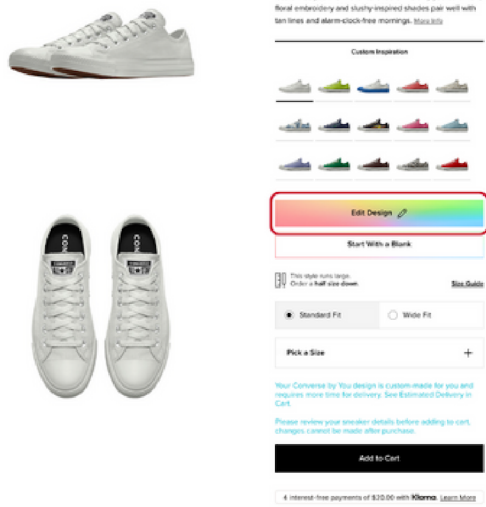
floral embroidery and slushy-inspired shades pair well with tan lines and alarm-clock-free mornings. More Info

Custom Inspiration

Edit Design

Start With a Blank

This style runs large. Order a half size down. Size Guide

Standard Fit

Wide Fit

Pick a Size

+

Your Converse by You design is custom-made for you and requires more time for delivery. See Estimated Delivery in Cart.

Please review your sneaker details before adding to cart, changes cannot be made after purchase.

Add to Cart

4 interest-free payments of $20.00 with Klarna. Learn More

CONVERSE

CONVERSE